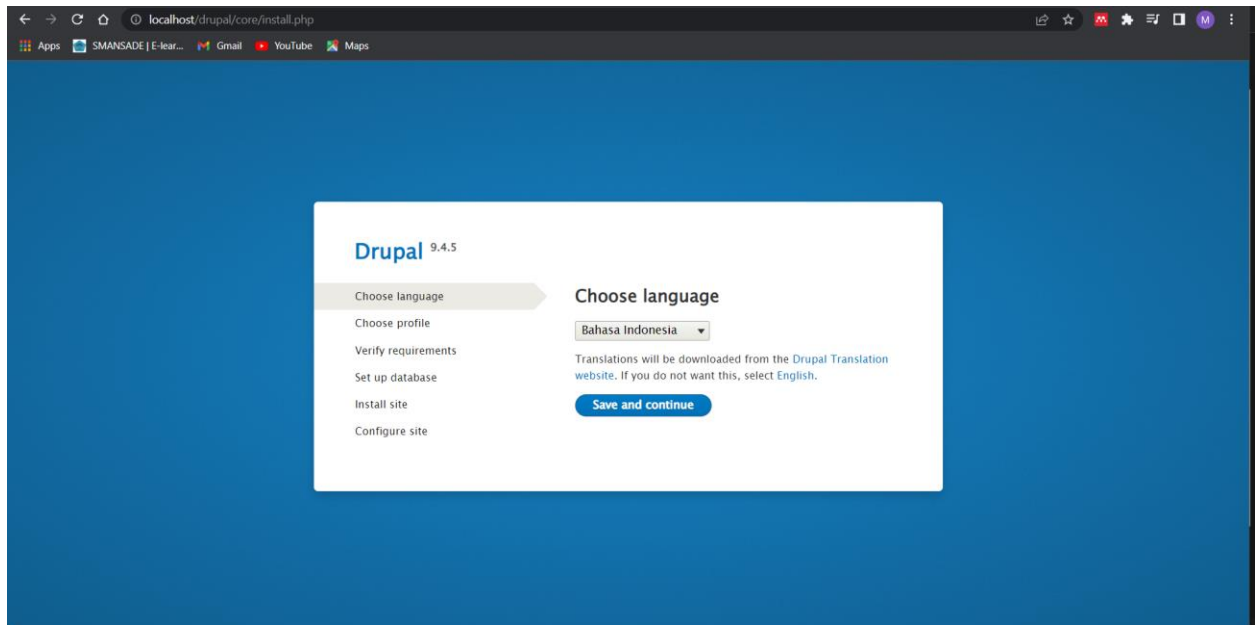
localhost/drupal/core/install.php

Apps SMANSADE | E-lear... Gmail YouTube Maps

M

Drupal 9.4.5

Choose language
Choose profile
Verify requirements
Set up database
Install site
Configure site

Choose language

Bahasa Indonesia

Translations will be downloaded from the Drupal Translation website. If you do not want this, select English.

Save and continue